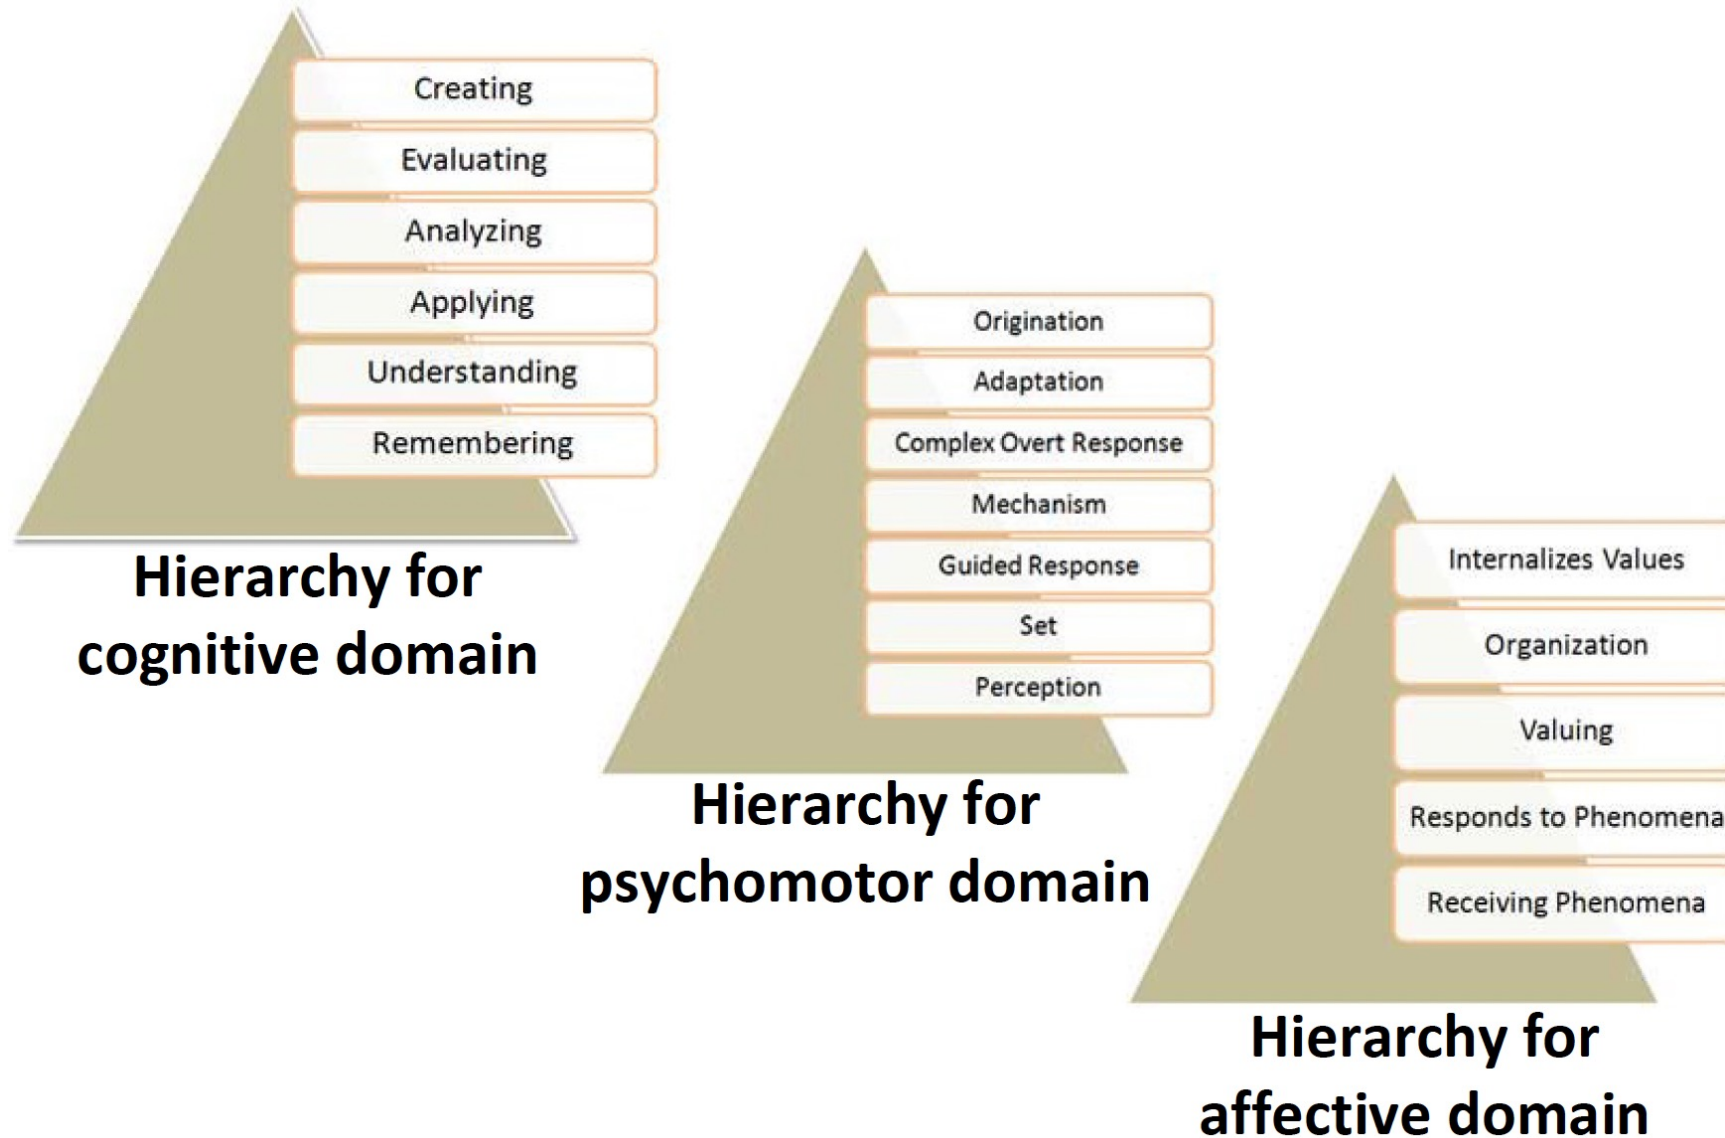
Creating
Evaluating
Analyzing
Applying
Understanding
Remembering

Hierarchy for cognitive domain

Origination
Adaptation
Complex Overt Response
Mechanism
Guided Response
Set
Perception

Hierarchy for psychomotor domain

Internalizes Values
Organization
Valuing
Responds to Phenomena
Receiving Phenomena

Hierarchy for affective domain